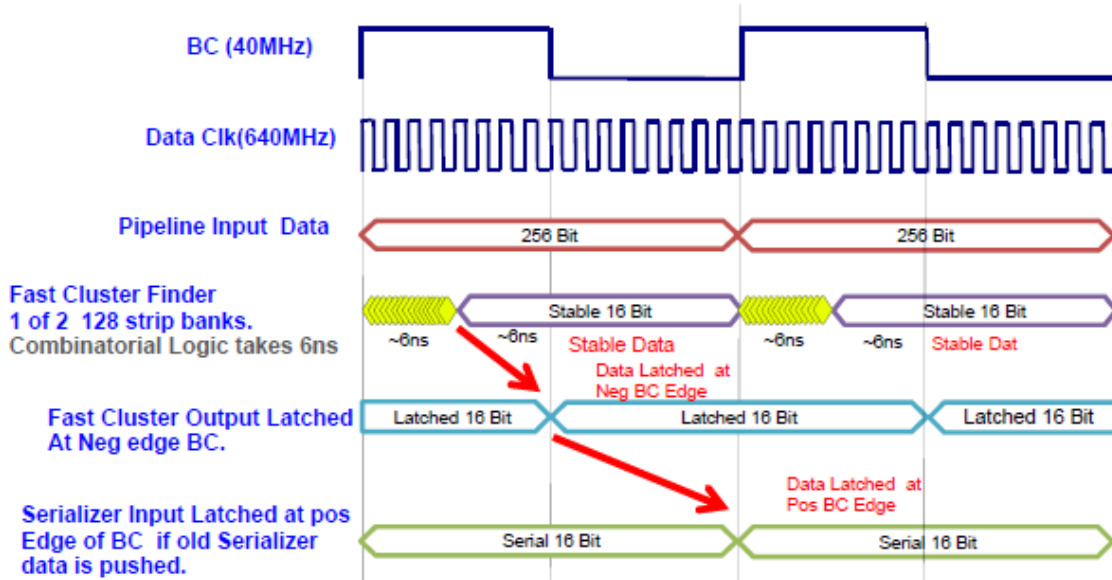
BC (40MHz)

Data Clk(640MHz)

Pipeline Input Data

256 Bit

256 Bit

Fast Cluster Finder
1 of 2 128 strip banks.
Combinatorial Logic takes 6ns

Stable 16 Bit

Stable 16 Bit

~6ns

~6ns

Stable Data

~6ns

~6ns

Stable Dat

Data Latched at
Neg BC Edge

Fast Cluster Output Latched
At Neg edge BC.

Latched 16 Bit

Latched 16 Bit

Latched 16 Bit

Data Latched at
Pos BC Edge

Serializer Input Latched at pos
Edge of BC if old Serializer
data is pushed.

Serial 16 Bit

Serial 16 Bit